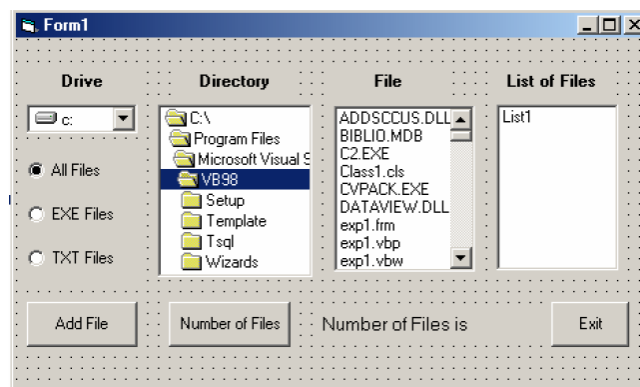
Form1

Drive

Directory

File

List of Files

c:

C:\
Program Files
Microsoft Visual S
VB98
Setup
Template
Tsql
Wizards

ADDSCCUS.DLL
BIBLIO.MDB
C2.EXE
Class1.cls
CVPACK.EXE
DATAVIEW.DLL
exp1.frm
exp1.vbp
exp1.vbw

List1

All Files

EXE Files

TXT Files

Add File

Number of Files

Number of Files is

Exit